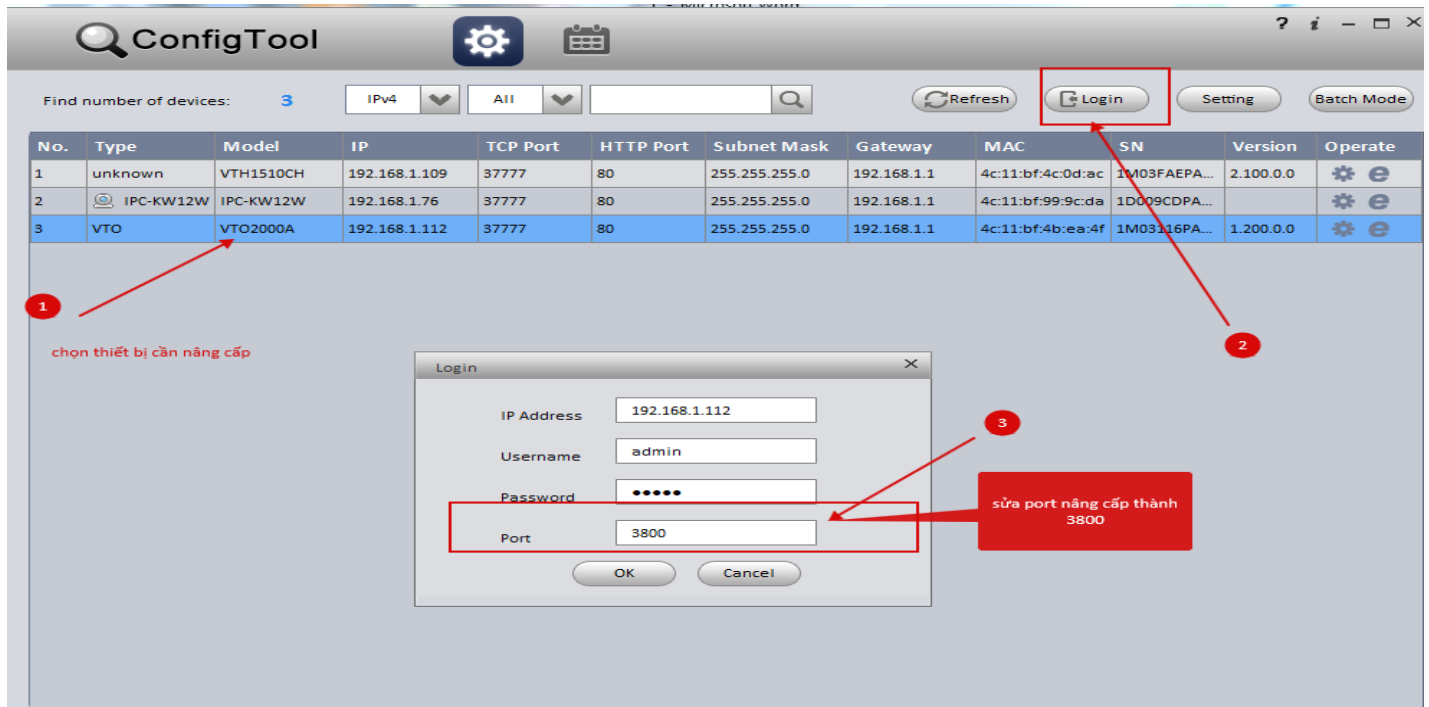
ConfigTool

? i − □ ×

Find number of devices: 3 IPv4 All

Refresh Login Setting Batch Mode

| No. | Type | Model | IP | TCP Port | HTTP Port | Subnet Mask | Gateway | MAC | SN | Version | Operate |
|---|---|---|---|---|---|---|---|---|---|---|---|
| 1 | unknown | VTH1510CH | 192.168.1.109 | 37777 | 80 | 255.255.255.0 | 192.168.1.1 | 4c:11:bf:4c:0d:ac | 1M03FAEPA... | 2.100.0.0 | |
| 2 | IPC-KW12W | IPC-KW12W | 192.168.1.76 | 37777 | 80 | 255.255.255.0 | 192.168.1.1 | 4c:11:bf:99:9c:da | 1D009CDPA... | | |
| 3 | VTO | VTO2000A | 192.168.1.112 | 37777 | 80 | 255.255.255.0 | 192.168.1.1 | 4c:11:bf:4b:ea:4f | 1M03116PA... | 1.200.0.0 | |

1

chọn thiết bị cần nâng cấp

2

Login ×

IP Address 192.168.1.112

Username admin

Password ●●●●●

Port 3800

OK Cancel

3

sửa port nâng cấp thành 3800